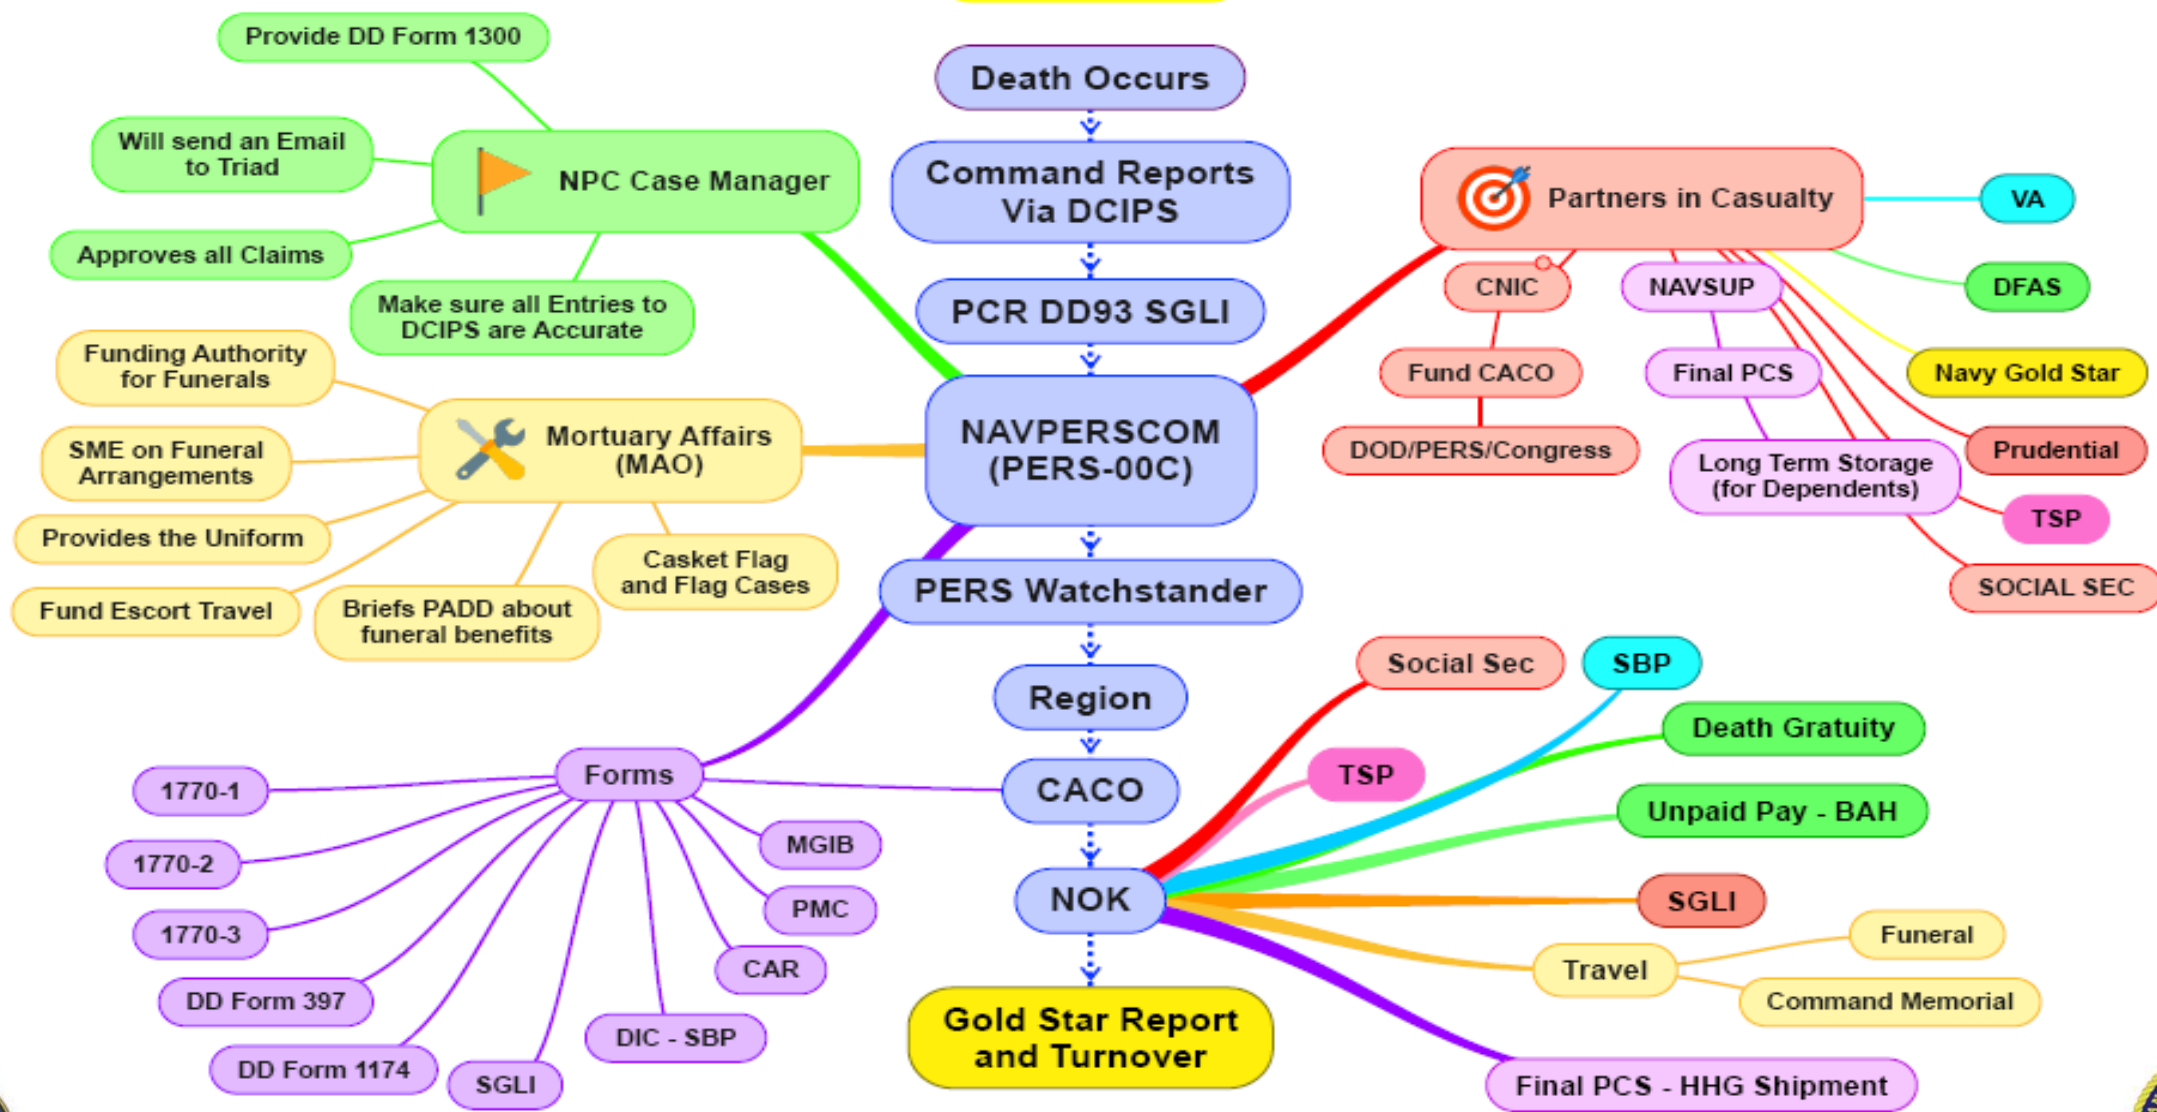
Provide DD Form 1300

Will send an Email to Triad

NPC Case Manager

Approves all Claims

Make sure all Entries to DCIPS are Accurate

Funding Authority for Funerals

SME on Funeral Arrangements

Mortuary Affairs (MAO)

Provides the Uniform

Fund Escort Travel

Briefs PADD about funeral benefits

Casket Flag and Flag Cases

Death Occurs

Command Reports Via DCIPS

PCR DD93 SGLI

NAVPERSCOM (PERS-00C)

PERS Watchstander

Region

CACO

NOK

Gold Star Report and Turnover

Partners in Casualty

VA

CNIC

NAVSUP

DFAS

Fund CACO

Final PCS

Navy Gold Star

DOD/PERS/Congress

Long Term Storage (for Dependents)

Prudential

TSP

SOCIAL SEC

Social Sec

SBP

Death Gratuity

TSP

Unpaid Pay - BAH

SGLI

Travel

Funeral

Command Memorial

Final PCS - HHG Shipment

Forms

1770-1

1770-2

1770-3

DD Form 397

DD Form 1174

SGLI

DIC - SBP

CAR

PMC

MGIB